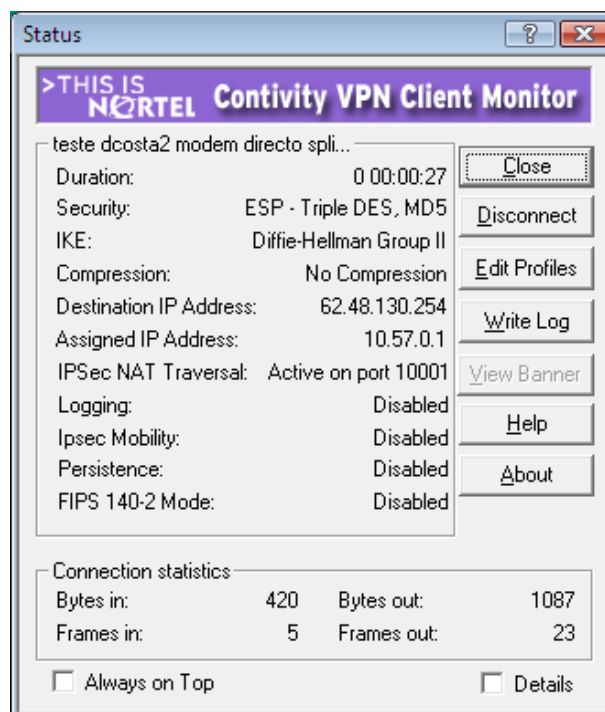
Status

>THIS IS NORTEL Contivity VPN Client Monitor

teste dcosta2 modem directo spli...

| | |
|---|---|
| Duration: | 0 00:00:27 |
| Security: | ESP - Triple DES, MD5 |
| IKE: | Diffie-Hellman Group II |
| Compression: | No Compression |
| Destination IP Address: | 62.48.130.254 |
| Assigned IP Address: | 10.57.0.1 |
| IPSec NAT Traversal: | Active on port 10001 |
| Logging: | Disabled |
| Ipsec Mobility: | Disabled |
| Persistence: | Disabled |
| FIPS 140-2 Mode: | Disabled |

Close
Disconnect
Edit Profiles
Write Log
View Banner
Help
About

Connection statistics

| | | | |
|---|---|---|---|
| Bytes in: | 420 | Bytes out: | 1087 |
| Frames in: | 5 | Frames out: | 23 |

Always on Top
Details